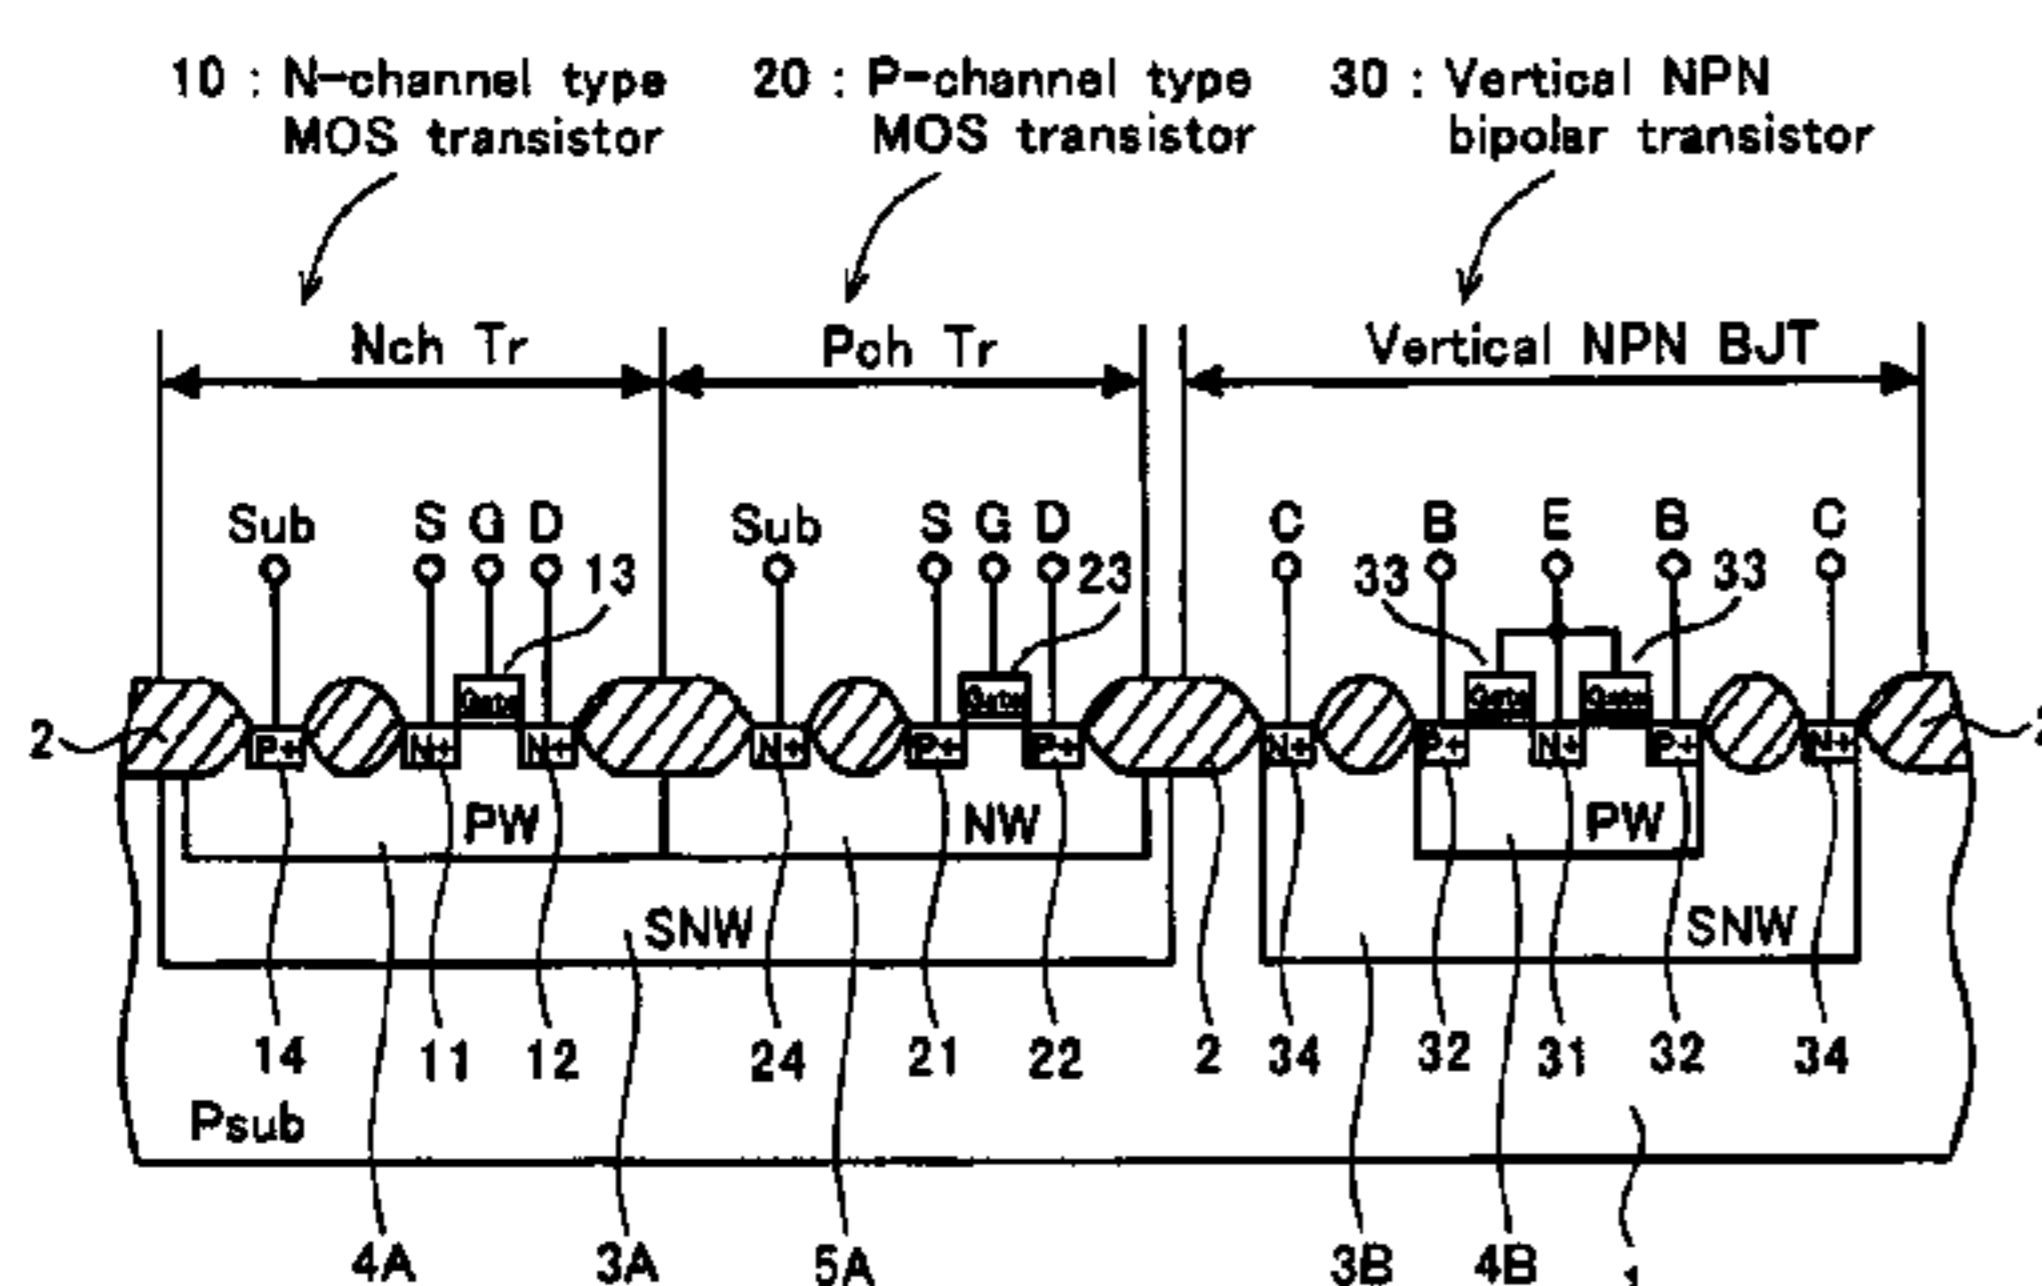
10 : N-channel type MOS transistor

20 : P-channel type MOS transistor

30 : Vertical NPN bipolar transistor

Nch Tr

Poh Tr

Vertical NPN BJT

Sub S G D 13

Sub S G D 23

C B E B C

33 33

2

Gate

Gate

Gate Gate

P+ N+ N+ N+ P+ P+ N+ P+ N+ P+ N+

2

PW NW PW

SNW SNW

14 11 12 24 21 22 2 34 32 31 32 34

Psub

4A 3A 5A 3B 4B 1